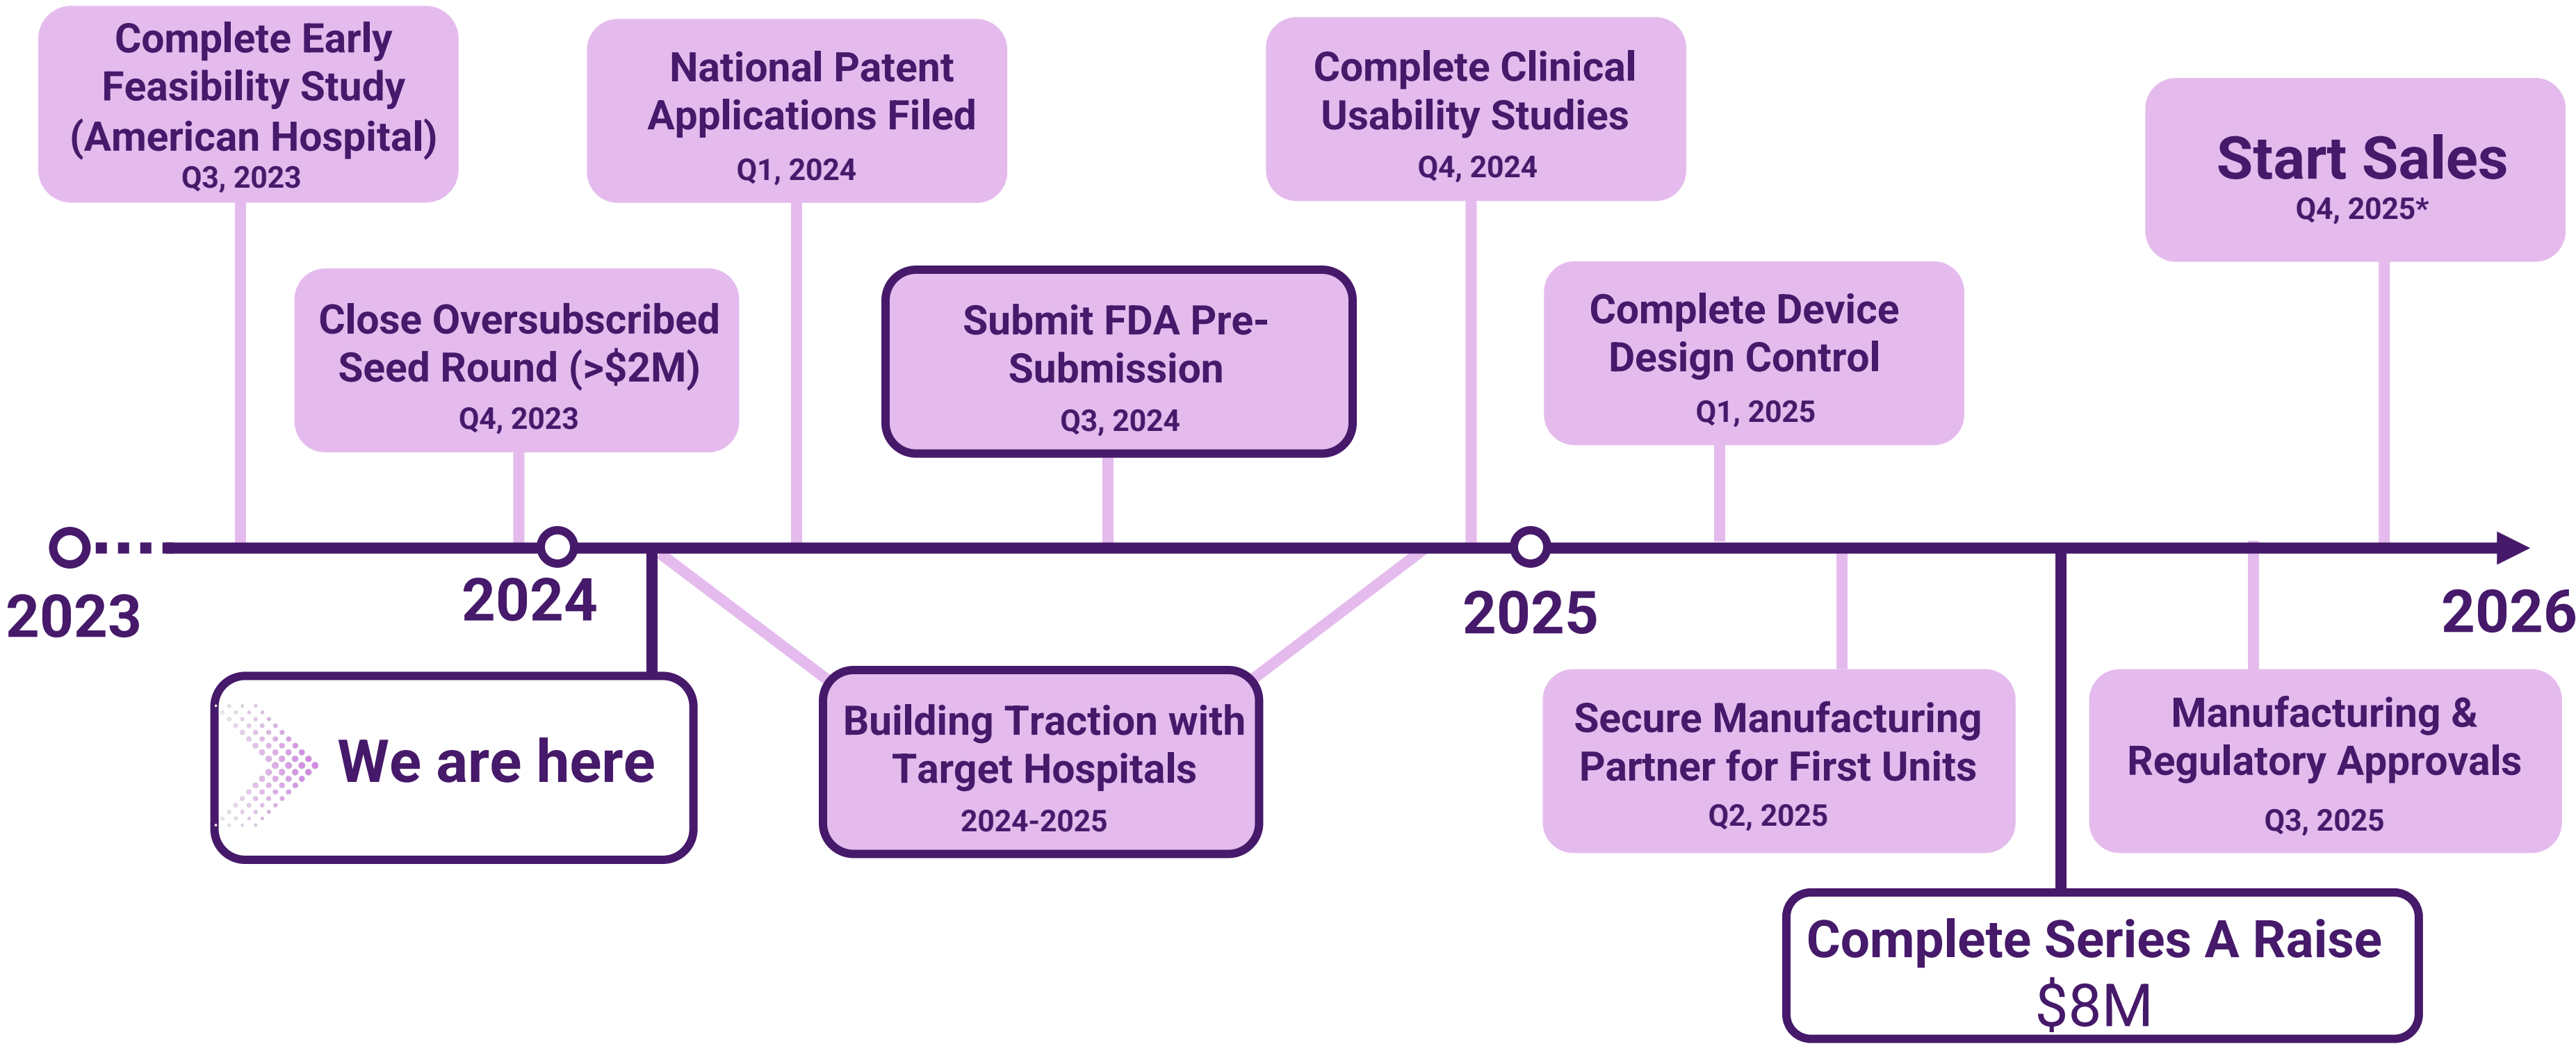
Complete Early Feasibility Study (American Hospital)
Q3, 2023

National Patent Applications Filed
Q1, 2024

Complete Clinical Usability Studies
Q4, 2024

Start Sales
Q4, 2025*

Close Oversubscribed Seed Round (>$2M)
Q4, 2023

Submit FDA Pre-Submission
Q3, 2024

Complete Device Design Control
Q1, 2025

2023

2024

2025

2026

We are here

Building Traction with Target Hospitals
2024-2025

Secure Manufacturing Partner for First Units
Q2, 2025

Manufacturing & Regulatory Approvals
Q3, 2025

Complete Series A Raise
$8M